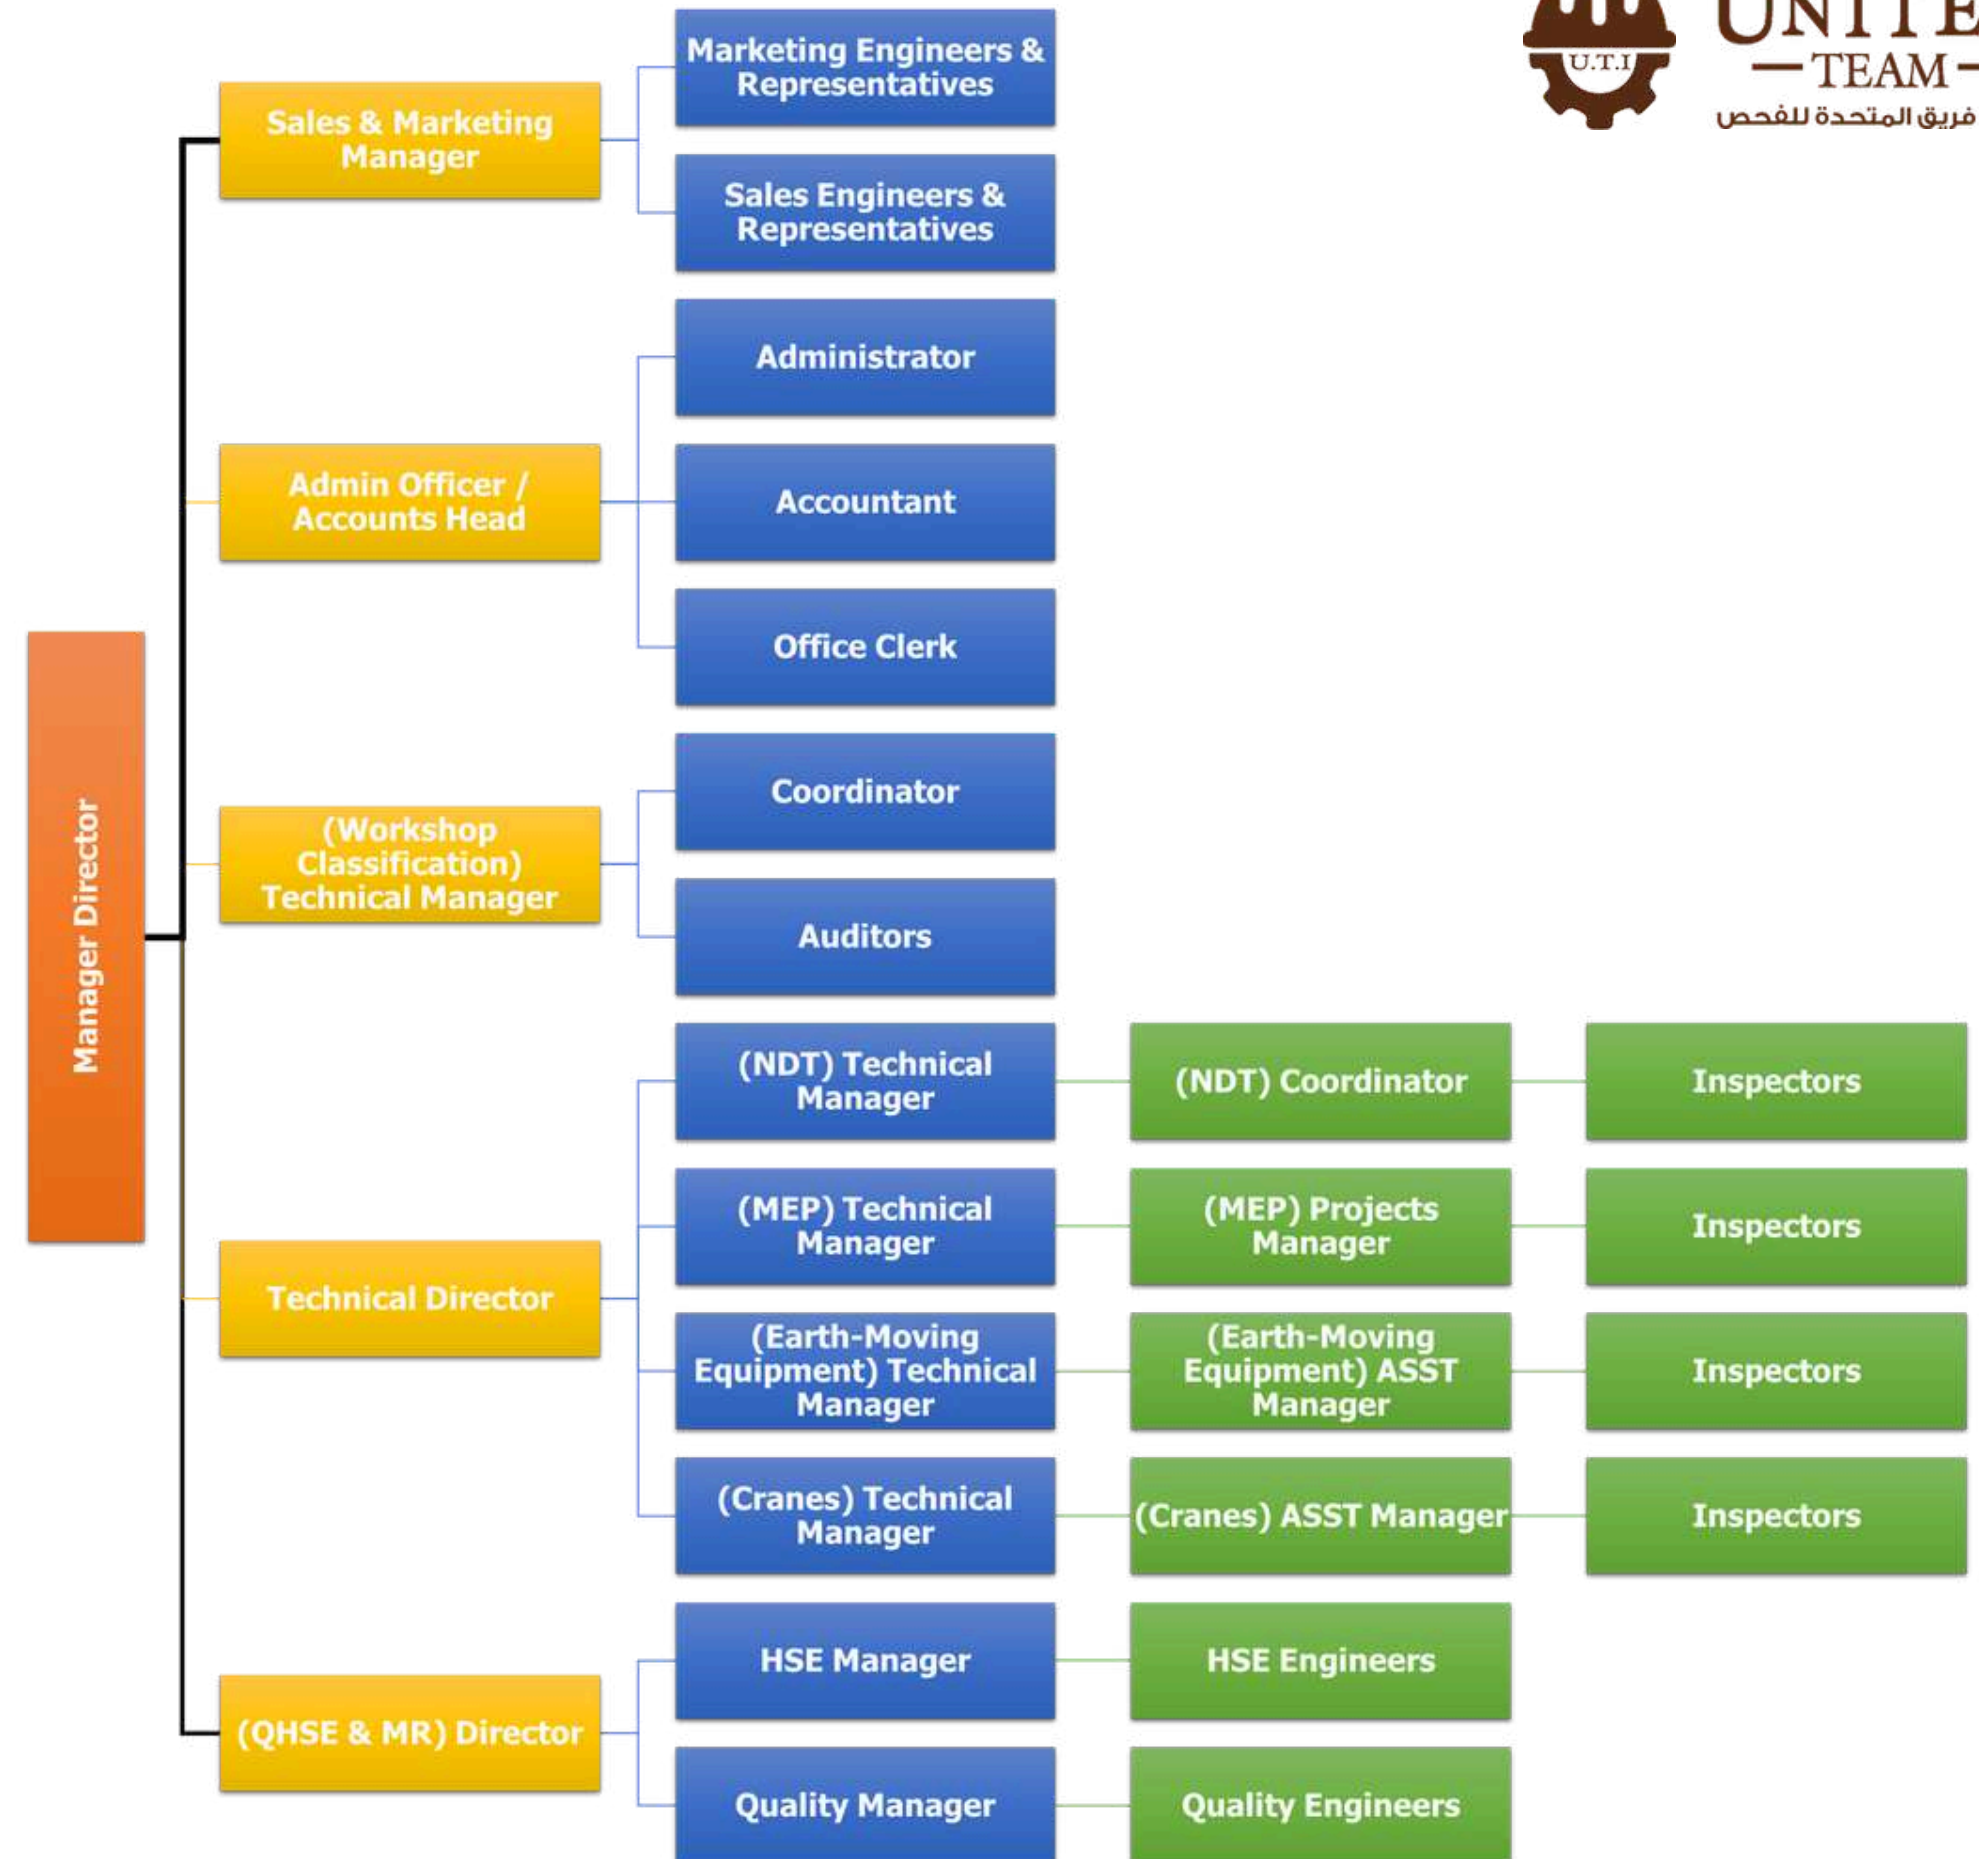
U.T.I
UNITE
— TEAM —
فريق المتحدة للفحص

Manager Director

Sales & Marketing Manager

Marketing Engineers & Representatives

Sales Engineers & Representatives

Admin Officer / Accounts Head

Administrator

Accountant

Office Clerk

(Workshop Classification) Technical Manager

Coordinator

Auditors

Technical Director

(NDT) Technical Manager

(NDT) Coordinator

Inspectors

(MEP) Technical Manager

(MEP) Projects Manager

Inspectors

(Earth-Moving Equipment) Technical Manager

(Earth-Moving Equipment) ASST Manager

Inspectors

(Cranes) Technical Manager

(Cranes) ASST Manager

Inspectors

(QHSE & MR) Director

HSE Manager

HSE Engineers

Quality Manager

Quality Engineers